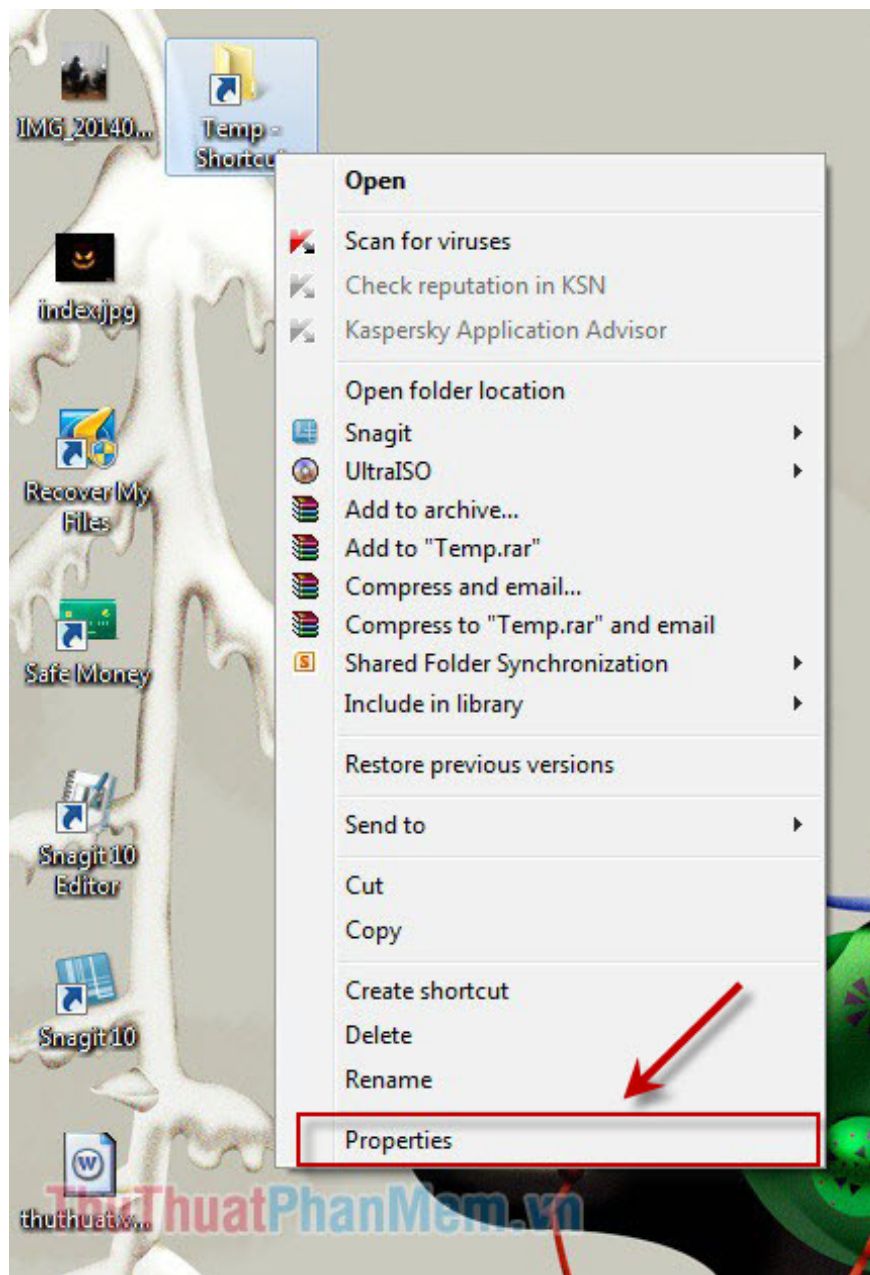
IMG_20140...

Temp - Shortcut

index.jpg

Recover My Files

Safe Money

Snagit 10 Editor

Snagit 10

thuthuat...

Open

Scan for viruses
Check reputation in KSN
Kaspersky Application Advisor

Open folder location
Snagit
UltraISO
Add to archive...
Add to "Temp.rar"
Compress and email...
Compress to "Temp.rar" and email
Shared Folder Synchronization
Include in library

Restore previous versions

Send to

Cut
Copy

Create shortcut
Delete
Rename

Properties

ThuThuatPhanMem.vn